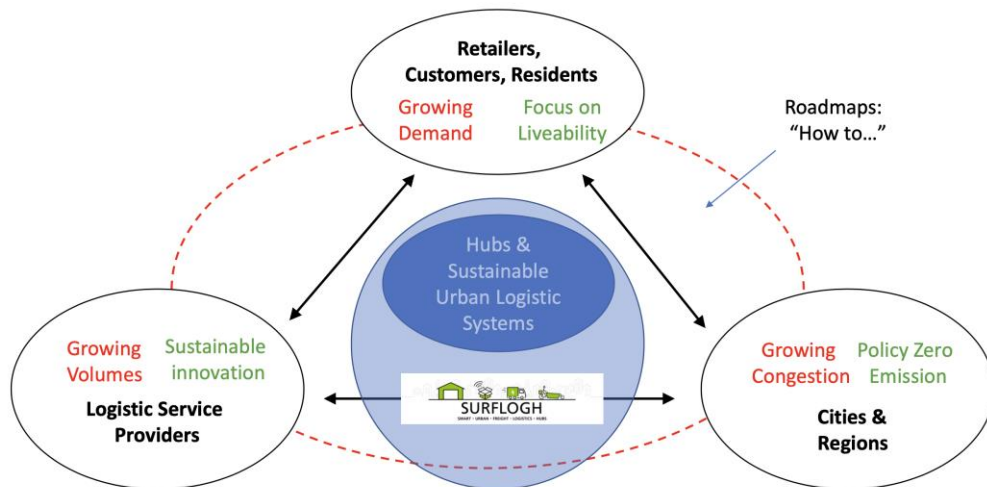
Retailers, Customers, Residents

Growing Demand

Focus on Liveability

Roadmaps: "How to…"

Hubs & Sustainable Urban Logistic Systems

Growing Volumes

Sustainable innovation

Logistic Service Providers

SURFLOGH

SMART • URBAN • FREIGHT • LOGISTICS • HUBS

Growing Congestion

Policy Zero Emission

Cities & Regions